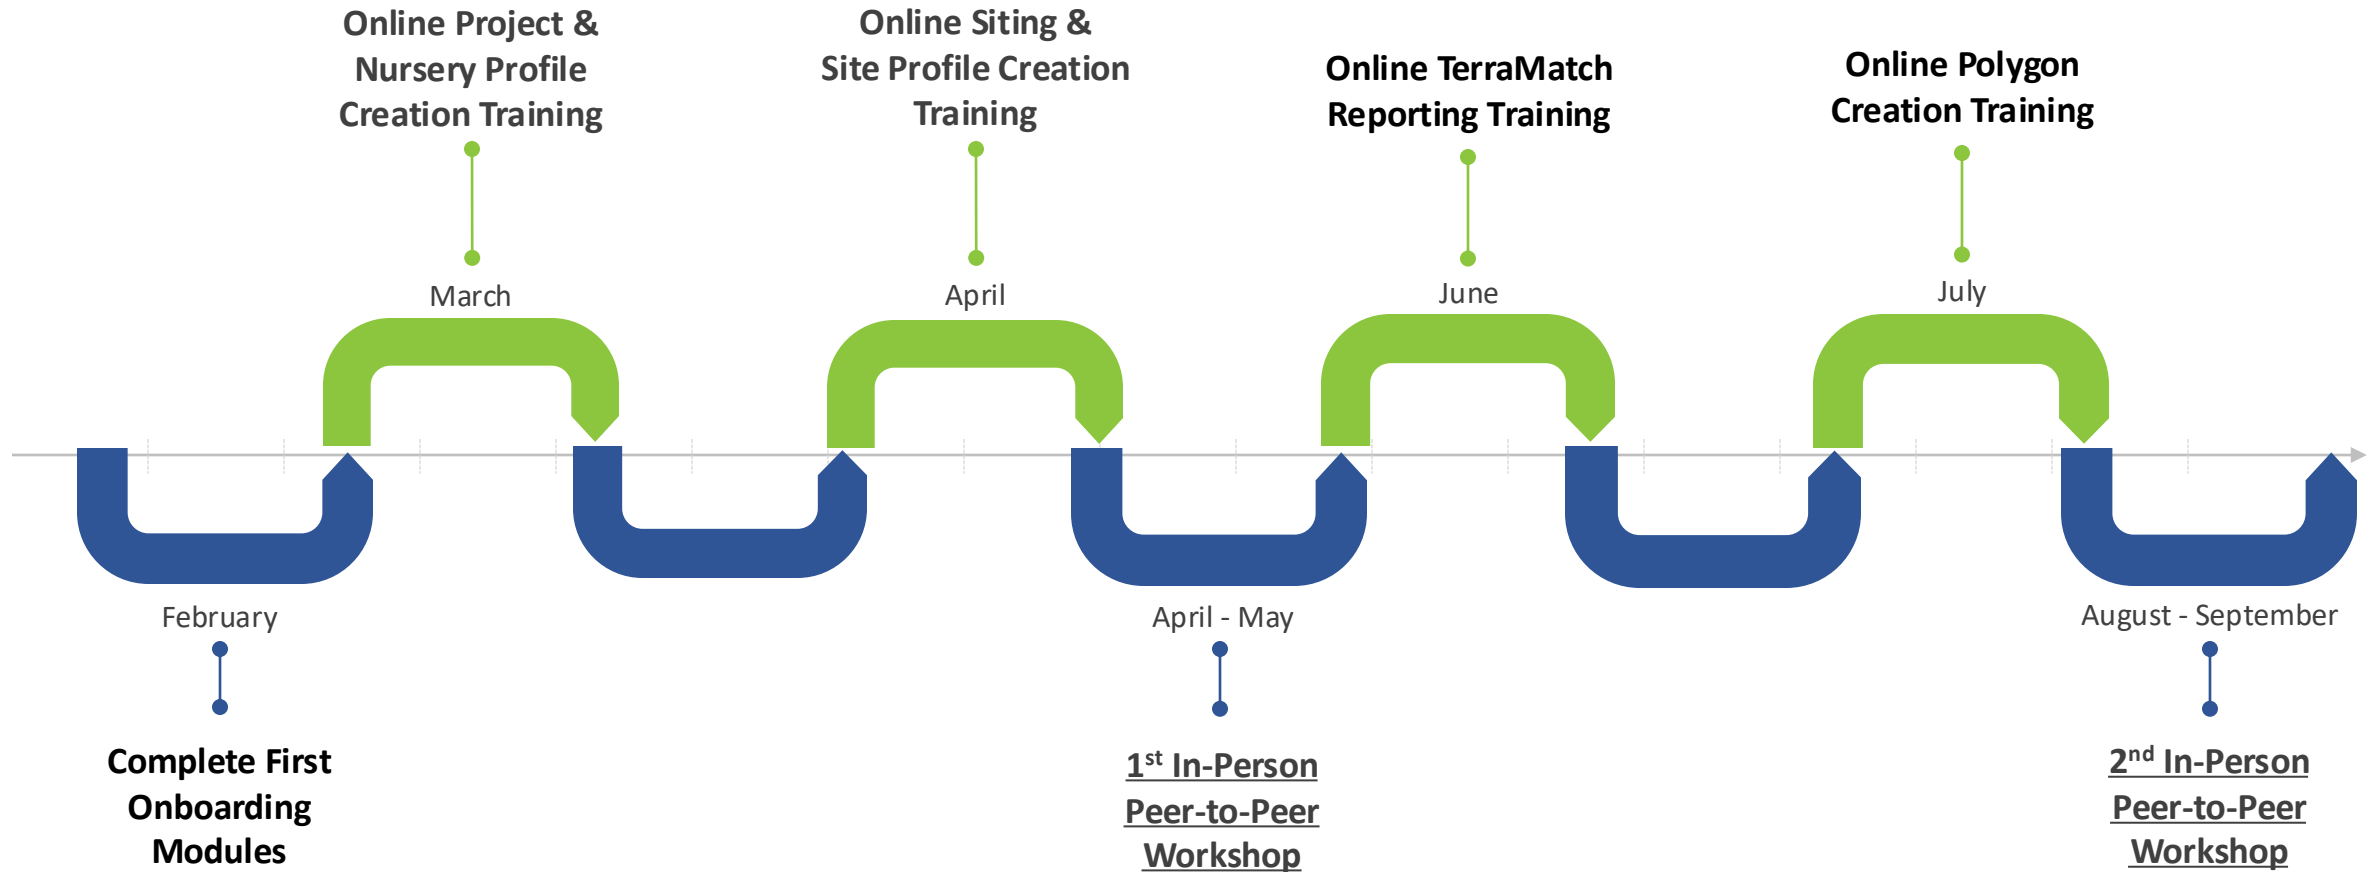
Online Project & Nursery Profile Creation Training

Online Siting & Site Profile Creation Training

Online TerraMatch Reporting Training

Online Polygon Creation Training

March

April

June

July

February

April - May

August - September

Complete First Onboarding Modules

1$^{st}$ In-Person Peer-to-Peer Workshop

2$^{nd}$ In-Person Peer-to-Peer Workshop